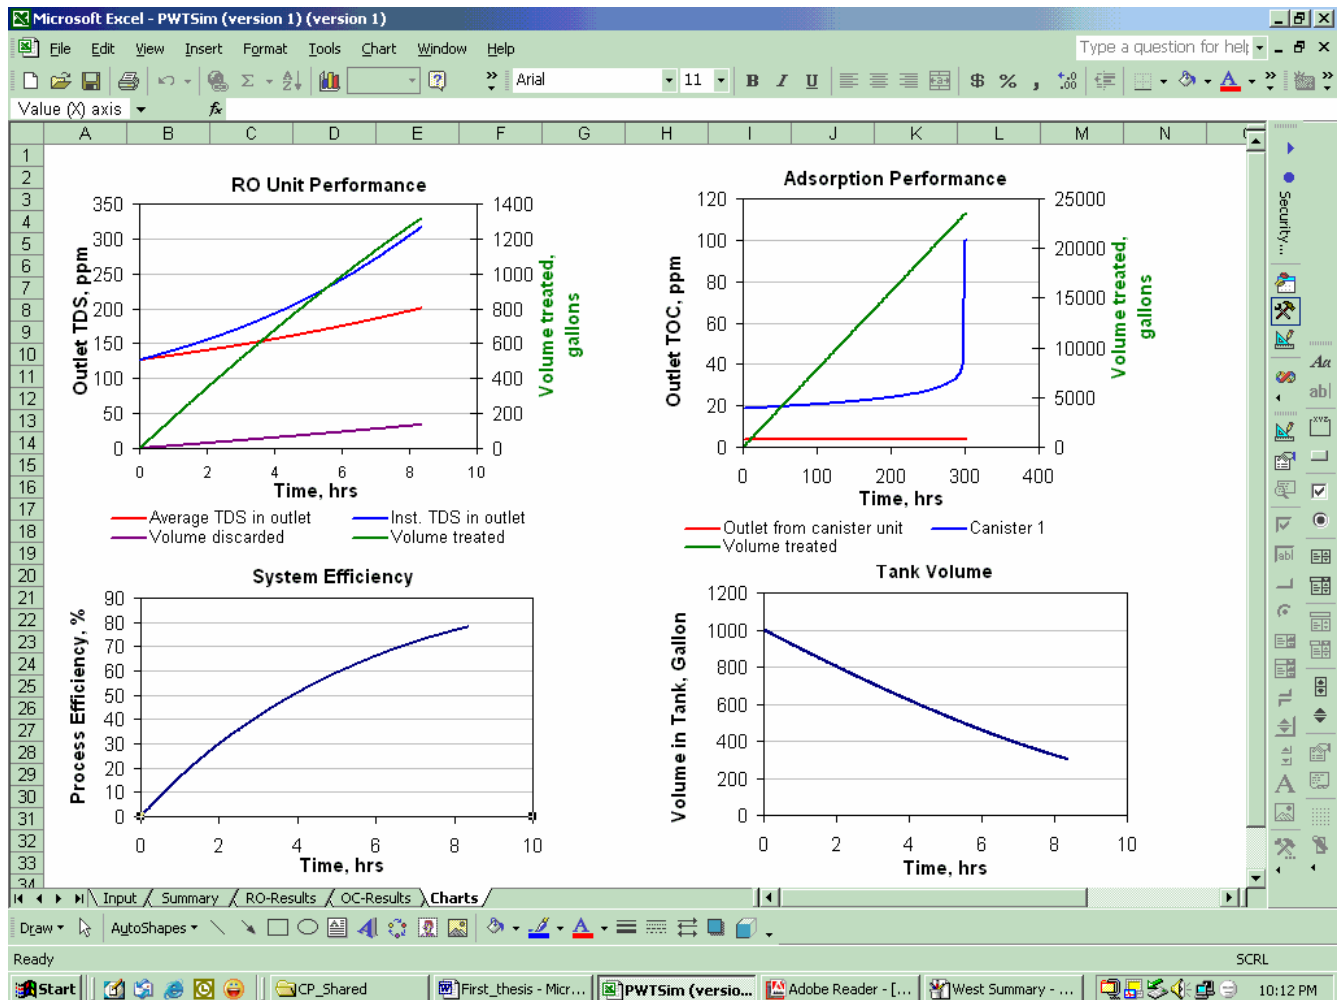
Microsoft Excel - PWTSim (version 1) (version 1)

File Edit View Insert Format Tools Chart Window Help

Type a question for help

Arial 11

B I U

$ %

Value (X) axis

A B C D E F G H I J K L M N

1 2 3 4 5 6 7 8 9 10 11 12 13 14 15 16 17 18 19 20 21 22 23 24 25 26 27 28 29 30 31 32 33 34

RO Unit Performance

Outlet TDS, ppm

350 300 250 200 150 100 50 0

1400 1200 1000 800 600 400 200 0

Volume treated, gallons

0 2 4 6 8 10

Time, hrs

Average TDS in outlet
Inst. TDS in outlet
Volume discarded
Volume treated

Adsorption Performance

Outlet TOC, ppm

120 100 80 60 40 20 0

25000 20000 15000 10000 5000 0

Volume treated, gallons

0 100 200 300 400

Time, hrs

Outlet from canister unit
Canister 1
Volume treated

System Efficiency

Process Efficiency, %

90 80 70 60 50 40 30 20 10 0

0 2 4 6 8 10

Time, hrs

Tank Volume

Volume in Tank, Gallon

1200 1000 800 600 400 200 0

0 2 4 6 8 10

Time, hrs

Input Summary RO-Results OC-Results Charts

Security...

Draw AutoShapes

Ready

SCRL

Start

CP_Shared

First_thesis - Micr...

PWTSim (versio...

Adobe Reader - [...

West Summary - ...

10:12 PM